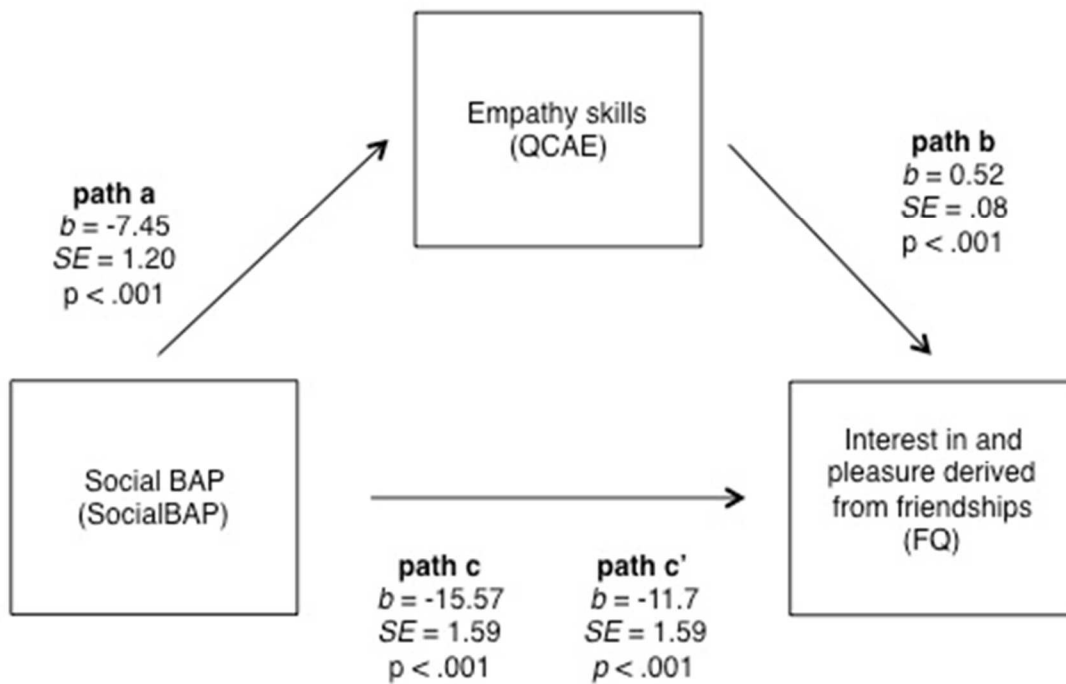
Empathy skills
(QCAE)

path a
$b$ = -7.45
$SE$ = 1.20
p < .001

path b
$b$ = 0.52
$SE$ = .08
p < .001

Social BAP
(SocialBAP)

Interest in and pleasure derived from friendships
(FQ)

path c
$b$ = -15.57
$SE$ = 1.59
p < .001

path c'
$b$ = -11.7
$SE$ = 1.59
p < .001